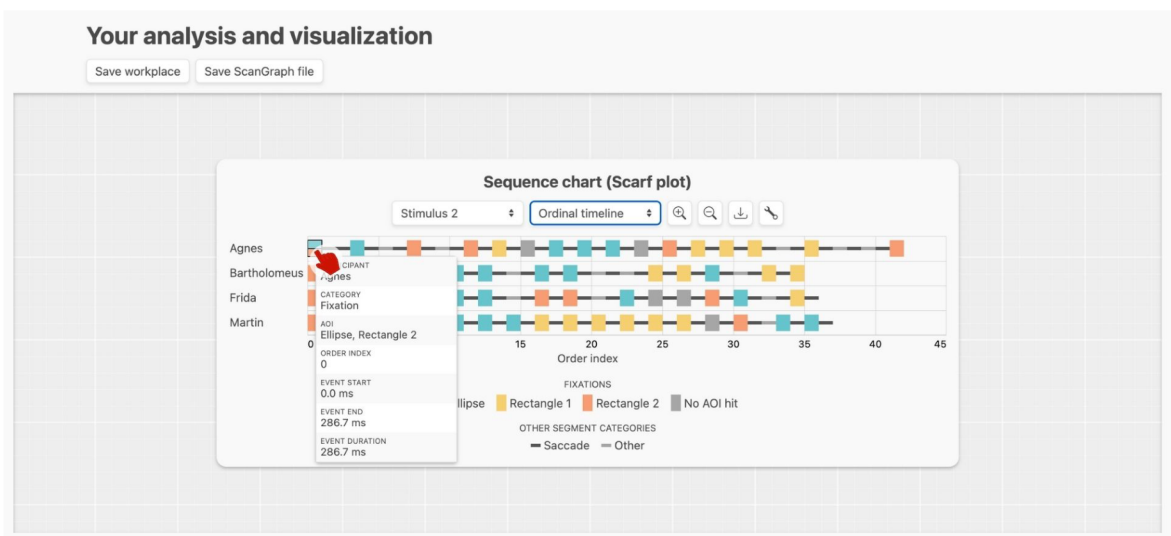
Your analysis and visualization

Save workplace

Save ScanGraph file

Sequence chart (Scarf plot)

Stimulus 2

Ordinal timeline

Agnes

Bartholomeus

Frida

Martin

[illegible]CIPANT
Agnes

CATEGORY
Fixation

AOI
Ellipse, Rectangle 2

ORDER INDEX
0

EVENT START
0.0 ms

EVENT END
286.7 ms

EVENT DURATION
286.7 ms

0 15 20 25 30 35 40 45

Order index

FIXATIONS

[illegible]llipse Rectangle 1 Rectangle 2 No AOI hit

OTHER SEGMENT CATEGORIES

Saccade Other